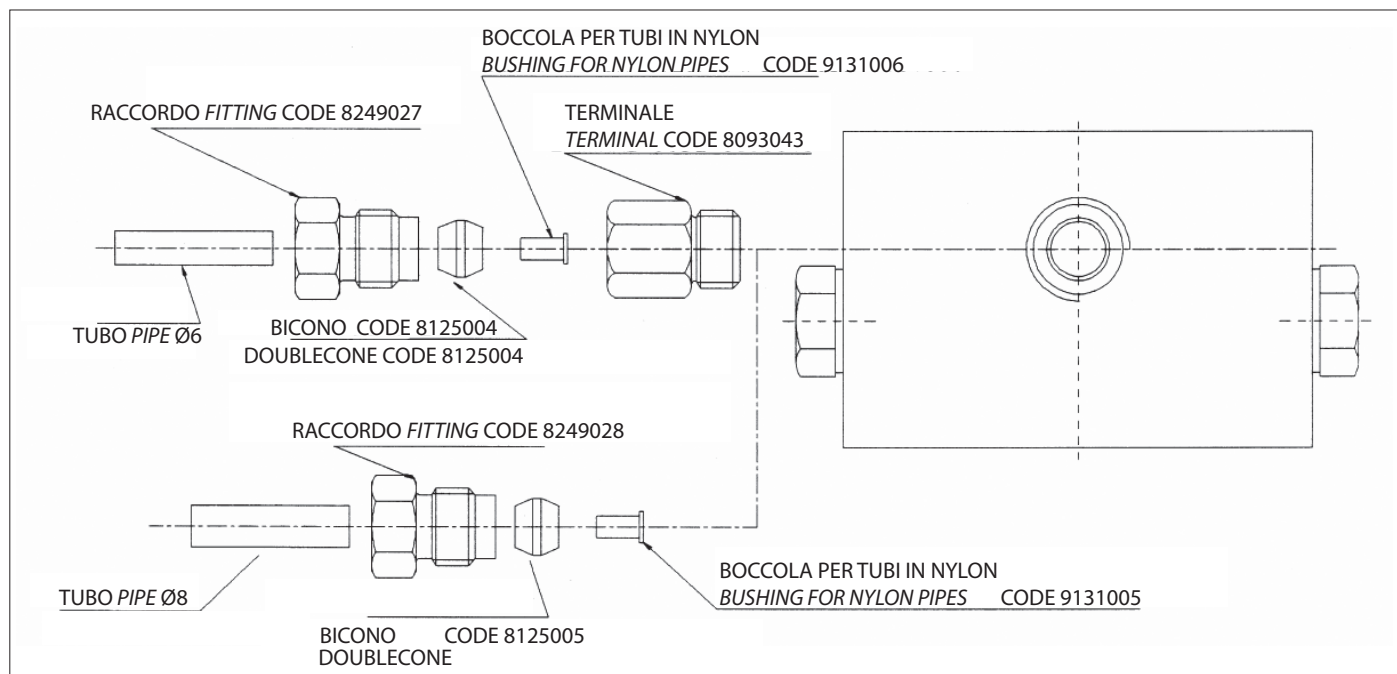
BOCCOLA PER TUBI IN NYLON
BUSHING FOR NYLON PIPES CODE 9131006

RACCORDO FITTING CODE 8249027

TERMINALE
TERMINAL CODE 8093043

TUBO PIPE Ø6

BICONO CODE 8125004
DOUBLECONE CODE 8125004

RACCORDO FITTING CODE 8249028

TUBO PIPE Ø8

BOCCOLA PER TUBI IN NYLON
BUSHING FOR NYLON PIPES CODE 9131005

BICONO CODE 8125005
DOUBLECONE